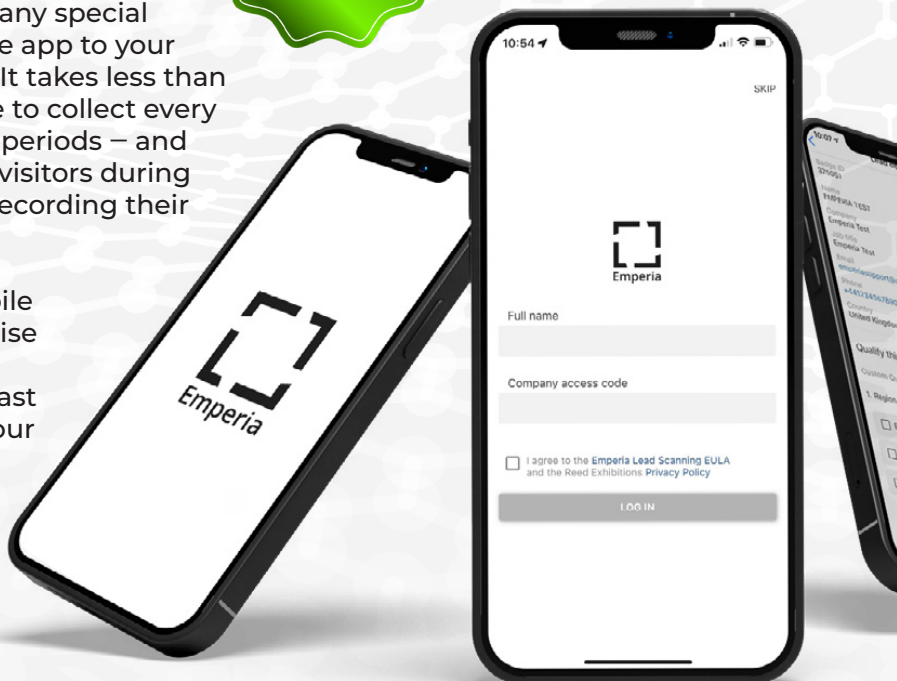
any special
e app to your
It takes less than
e to collect every
periods – and
visitors during
ecording their

oile
ise

ast
our

Emperia

10:54

SKIP

Emperia

Full name

Company access code

I agree to the Emperia Lead Scanning EULA and the Reed Exhibitions Privacy Policy

LOG IN

10:07

Badge ID
37005

Name
EMPERIA TEST

Company
Emperia Test

Job title
Emperia Test

Email
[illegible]support@

Phone
+44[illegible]

Country
United Kingdom

Qualify thi

Custom Q

1. Region